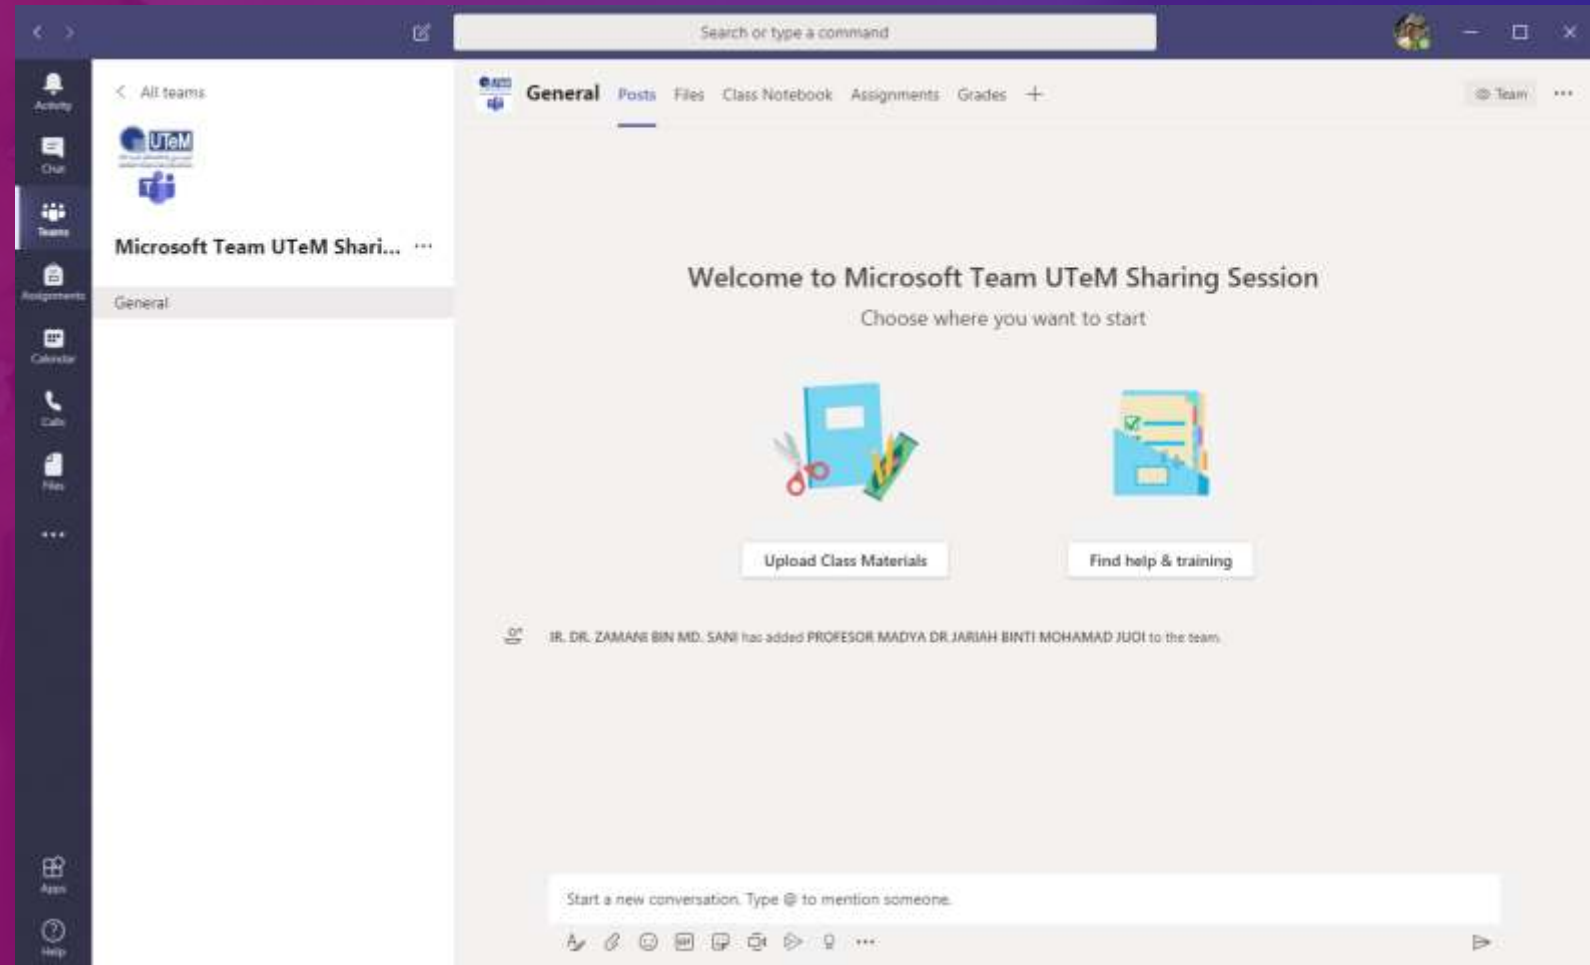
Search or type a command

Activity
Chat
Teams
Assignments
Calendar
Calls
Files
...
Apps
Help

All teams

UTeM

Microsoft Team UTeM Shari... ...

General

General Posts Files Class Notebook Assignments Grades +

Team ...

Welcome to Microsoft Team UTeM Sharing Session

Choose where you want to start

Upload Class Materials

Find help & training

IR. DR. ZAMANI BIN MD. SANI has added PROFESOR MADYA DR JARIAH BINTI MOHAMAD JUOI to the team.

Start a new conversation. Type @ to mention someone.